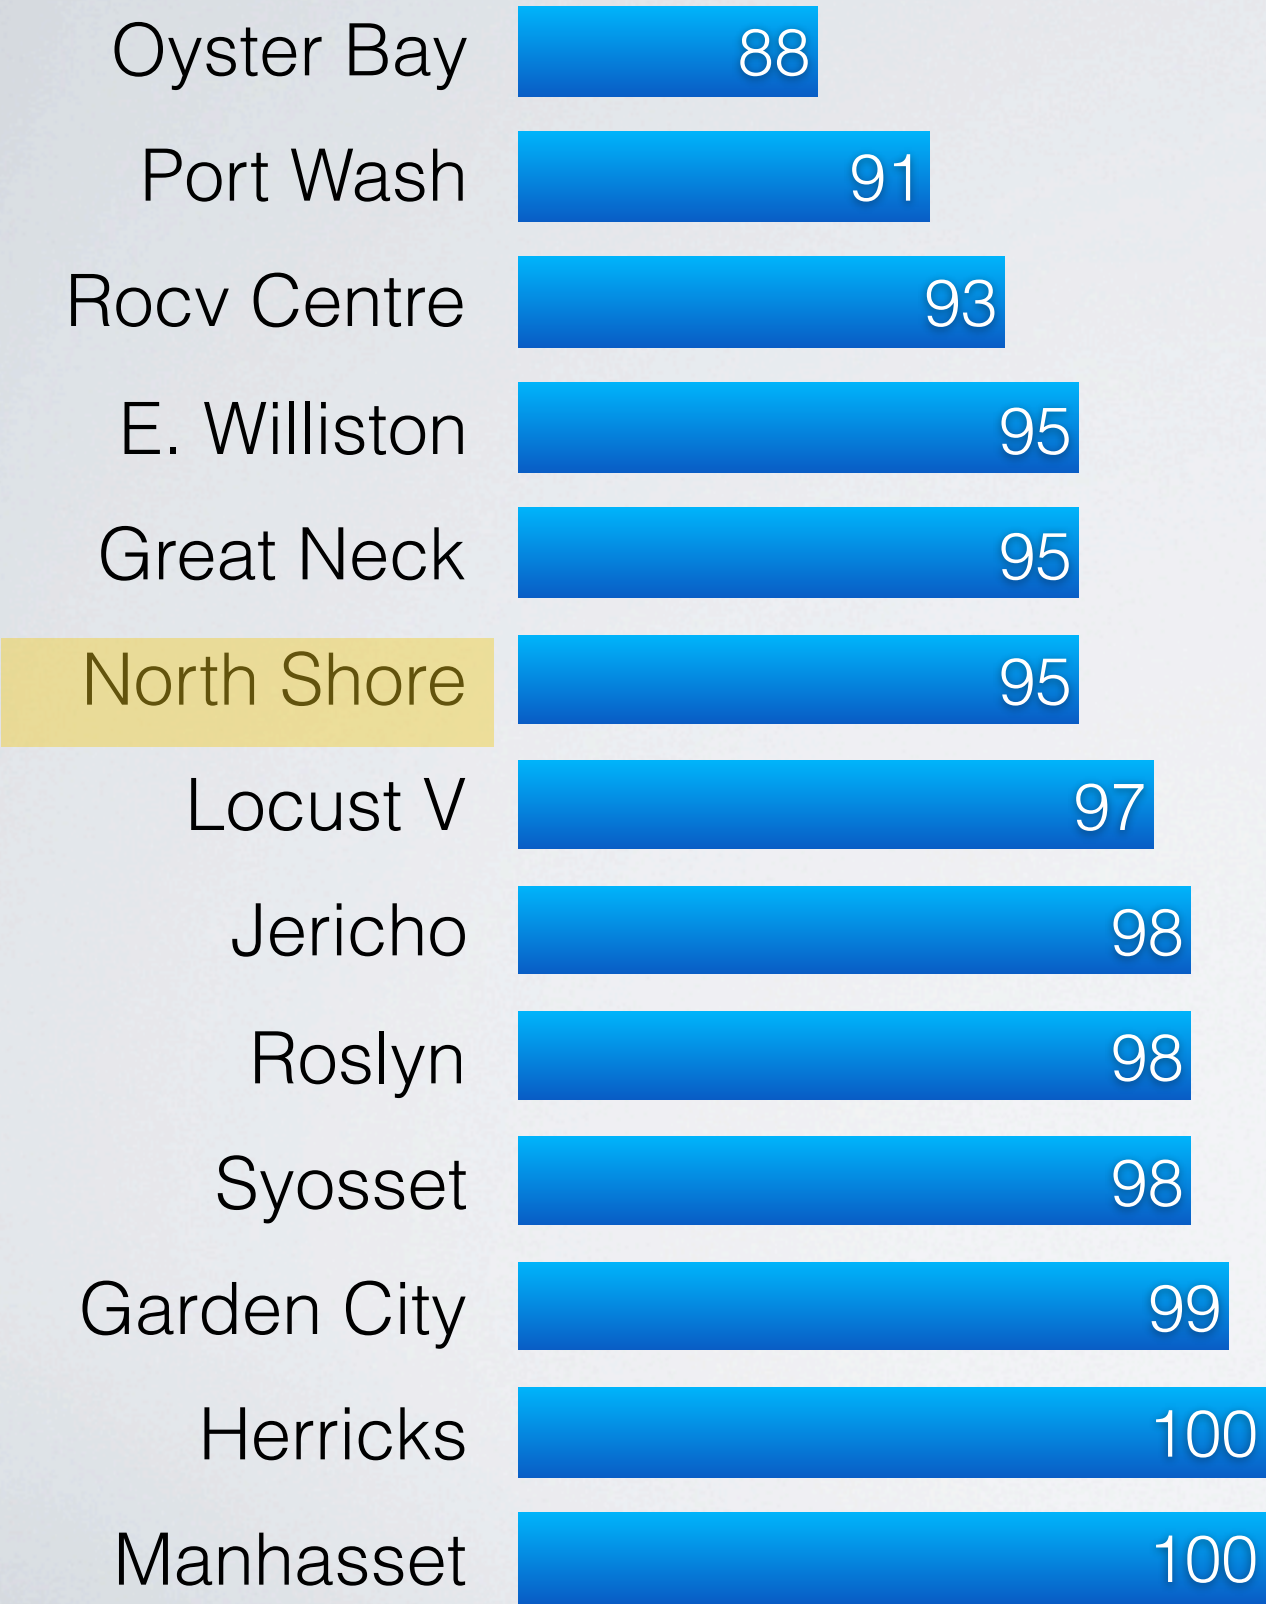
| | |
|---|---|
| Oyster Bay | 88 |
| Port Wash | 91 |
| Rocv Centre | 93 |
| E. Williston | 95 |
| Great Neck | 95 |
| North Shore | 95 |
| Locust V | 97 |
| Jericho | 98 |
| Roslyn | 98 |
| Syosset | 98 |
| Garden City | 99 |
| Herricks | 100 |
| Manhasset | 100 |